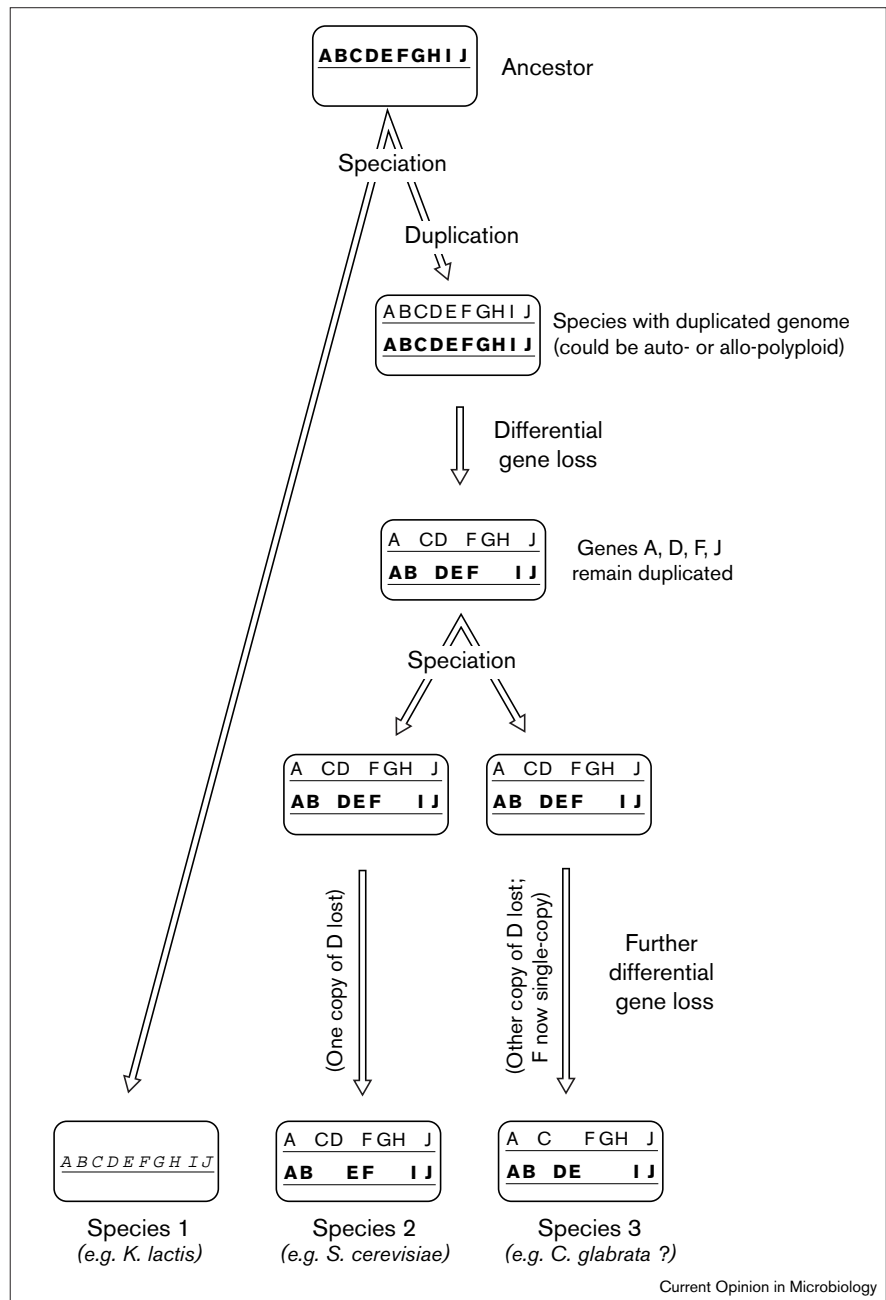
ABCDEFGHIJ

Ancestor

Speciation

Duplication

ABCDEFGHIJ
ABCDEFGHIJ

Species with duplicated genome (could be auto- or allo-polyploid)

Differential gene loss

A CD FGH J
AB DEF IJ

Genes A, D, F, J remain duplicated

Speciation

A CD FGH J
AB DEF IJ

A CD FGH J
AB DEF IJ

(One copy of D lost)

(Other copy of D lost; F now single-copy)

Further differential gene loss

ABCDEFGHIJ

Species 1
(e.g. K. lactis)

A CD FGH J
AB EF IJ

Species 2
(e.g. S. cerevisiae)

A C FGH J
AB DE IJ

Species 3
(e.g. C. glabrata ?)

Current Opinion in Microbiology